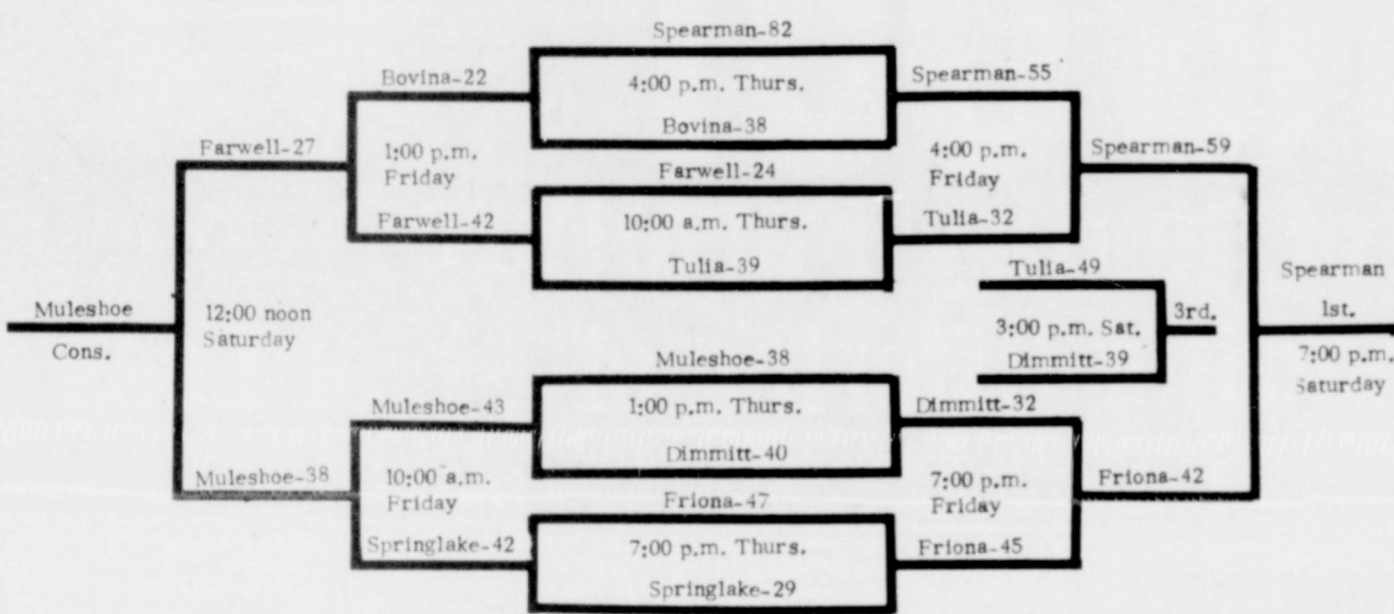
Spearman-82

Bovina-22

4:00 p.m. Thurs.

Spearman-55

Bovina-38

Farwell-27

1:00 p.m. Friday

Farwell-24

4:00 p.m. Friday

Spearman-59

Farwell-42

10:00 a.m. Thurs.

Tulia-32

Tulia-39

Tulia-49

Muleshoe Cons.

12:00 noon Saturday

3:00 p.m. Sat.

3rd.

Spearman 1st.

Dimmitt-39

7:00 p.m. Saturday

Muleshoe-38

Muleshoe-43

1:00 p.m. Thurs.

Dimmitt-32

Dimmitt-40

Muleshoe-38

10:00 a.m. Friday

Friona-47

7:00 p.m. Friday

Friona-42

Springlake-42

7:00 p.m. Thurs.

Friona-45

Springlake-29